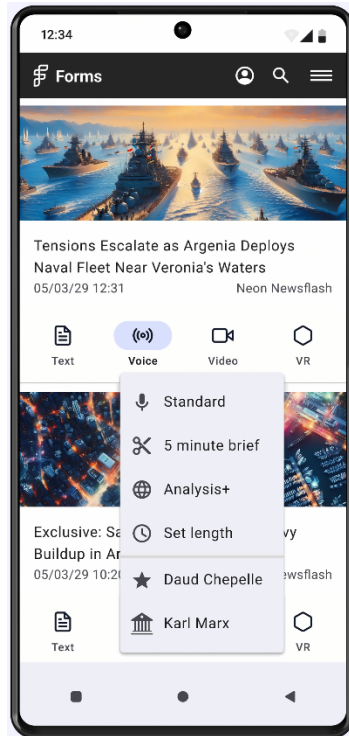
12:34

Forms

Tensions Escalate as Argenia Deploys Naval Fleet Near Veronia's Waters
05/03/29 12:31
Neon Newsflash

Text
Voice
Video
VR

Standard
5 minute brief
Analysis+
Set length
Daud Chepelle
Karl Marx

Exclusive: Sa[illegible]vy Buildup in Ar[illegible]
05/03/29 10:2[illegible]
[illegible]ewsflash

Text
VR